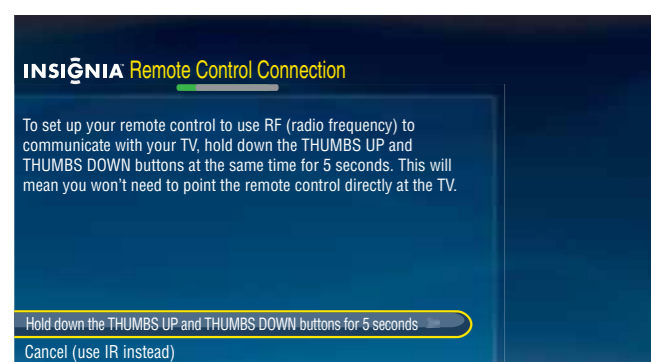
INSIGNIA Remote Control Connection

To set up your remote control to use RF (radio frequency) to communicate with your TV, hold down the THUMBS UP and THUMBS DOWN buttons at the same time for 5 seconds. This will mean you won't need to point the remote control directly at the TV.

Hold down the THUMBS UP and THUMBS DOWN buttons for 5 seconds

Cancel (use IR instead)